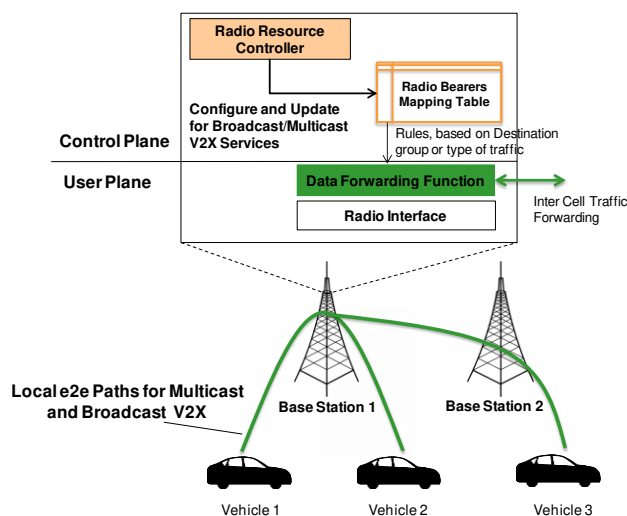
Radio Resource Controller

Radio Bearers Mapping Table

Configure and Update for Broadcast/Multicast V2X Services

Rules, based on Destination group or type of traffic

Control Plane

User Plane

Data Forwarding Function

Inter Cell Traffic Forwarding

Radio Interface

Local e2e Paths for Multicast and Broadcast V2X

Base Station 1

Base Station 2

Vehicle 1

Vehicle 2

Vehicle 3